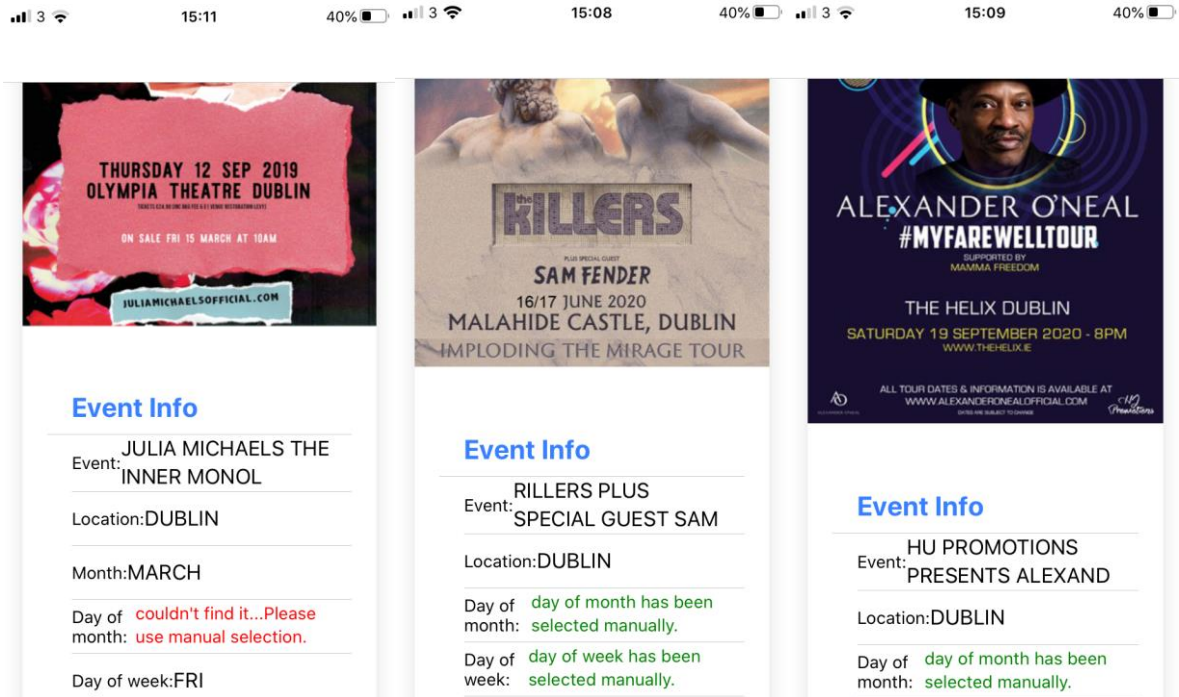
3 15:11 40%

THURSDAY 12 SEP 2019
OLYMPIA THEATRE DUBLIN

ON SALE FRI 15 MARCH AT 10AM

JULIAMICHAELSOFFICIAL.COM

Event Info

Event: JULIA MICHAELS THE INNER MONOL

Location: DUBLIN

Month: MARCH

Day of month: couldn't find it...Please use manual selection.

Day of week: FRI

3 15:08 40%

the KILLERS
PLUS SPECIAL GUEST
SAM FENDER
16/17 JUNE 2020
MALAHIDE CASTLE, DUBLIN
IMPLODING THE MIRAGE TOUR

Event Info

Event: RILLERS PLUS SPECIAL GUEST SAM

Location: DUBLIN

Day of month: day of month has been selected manually.

Day of week: day of week has been selected manually.

3 15:09 40%

ALEXANDER O'NEAL
#MYFAREWELLTOUR
SUPPORTED BY
MAMMA FREEDOM

THE HELIX DUBLIN
SATURDAY 19 SEPTEMBER 2020 - 8PM
WWW.THEHELIX.IE

ALL TOUR DATES & INFORMATION IS AVAILABLE AT
WWW.ALEXANDERONEALOFFICIAL.COM
DATES ARE SUBJECT TO CHANGE

Event Info

Event: HU PROMOTIONS PRESENTS ALEXAND

Location: DUBLIN

Day of month: day of month has been selected manually.